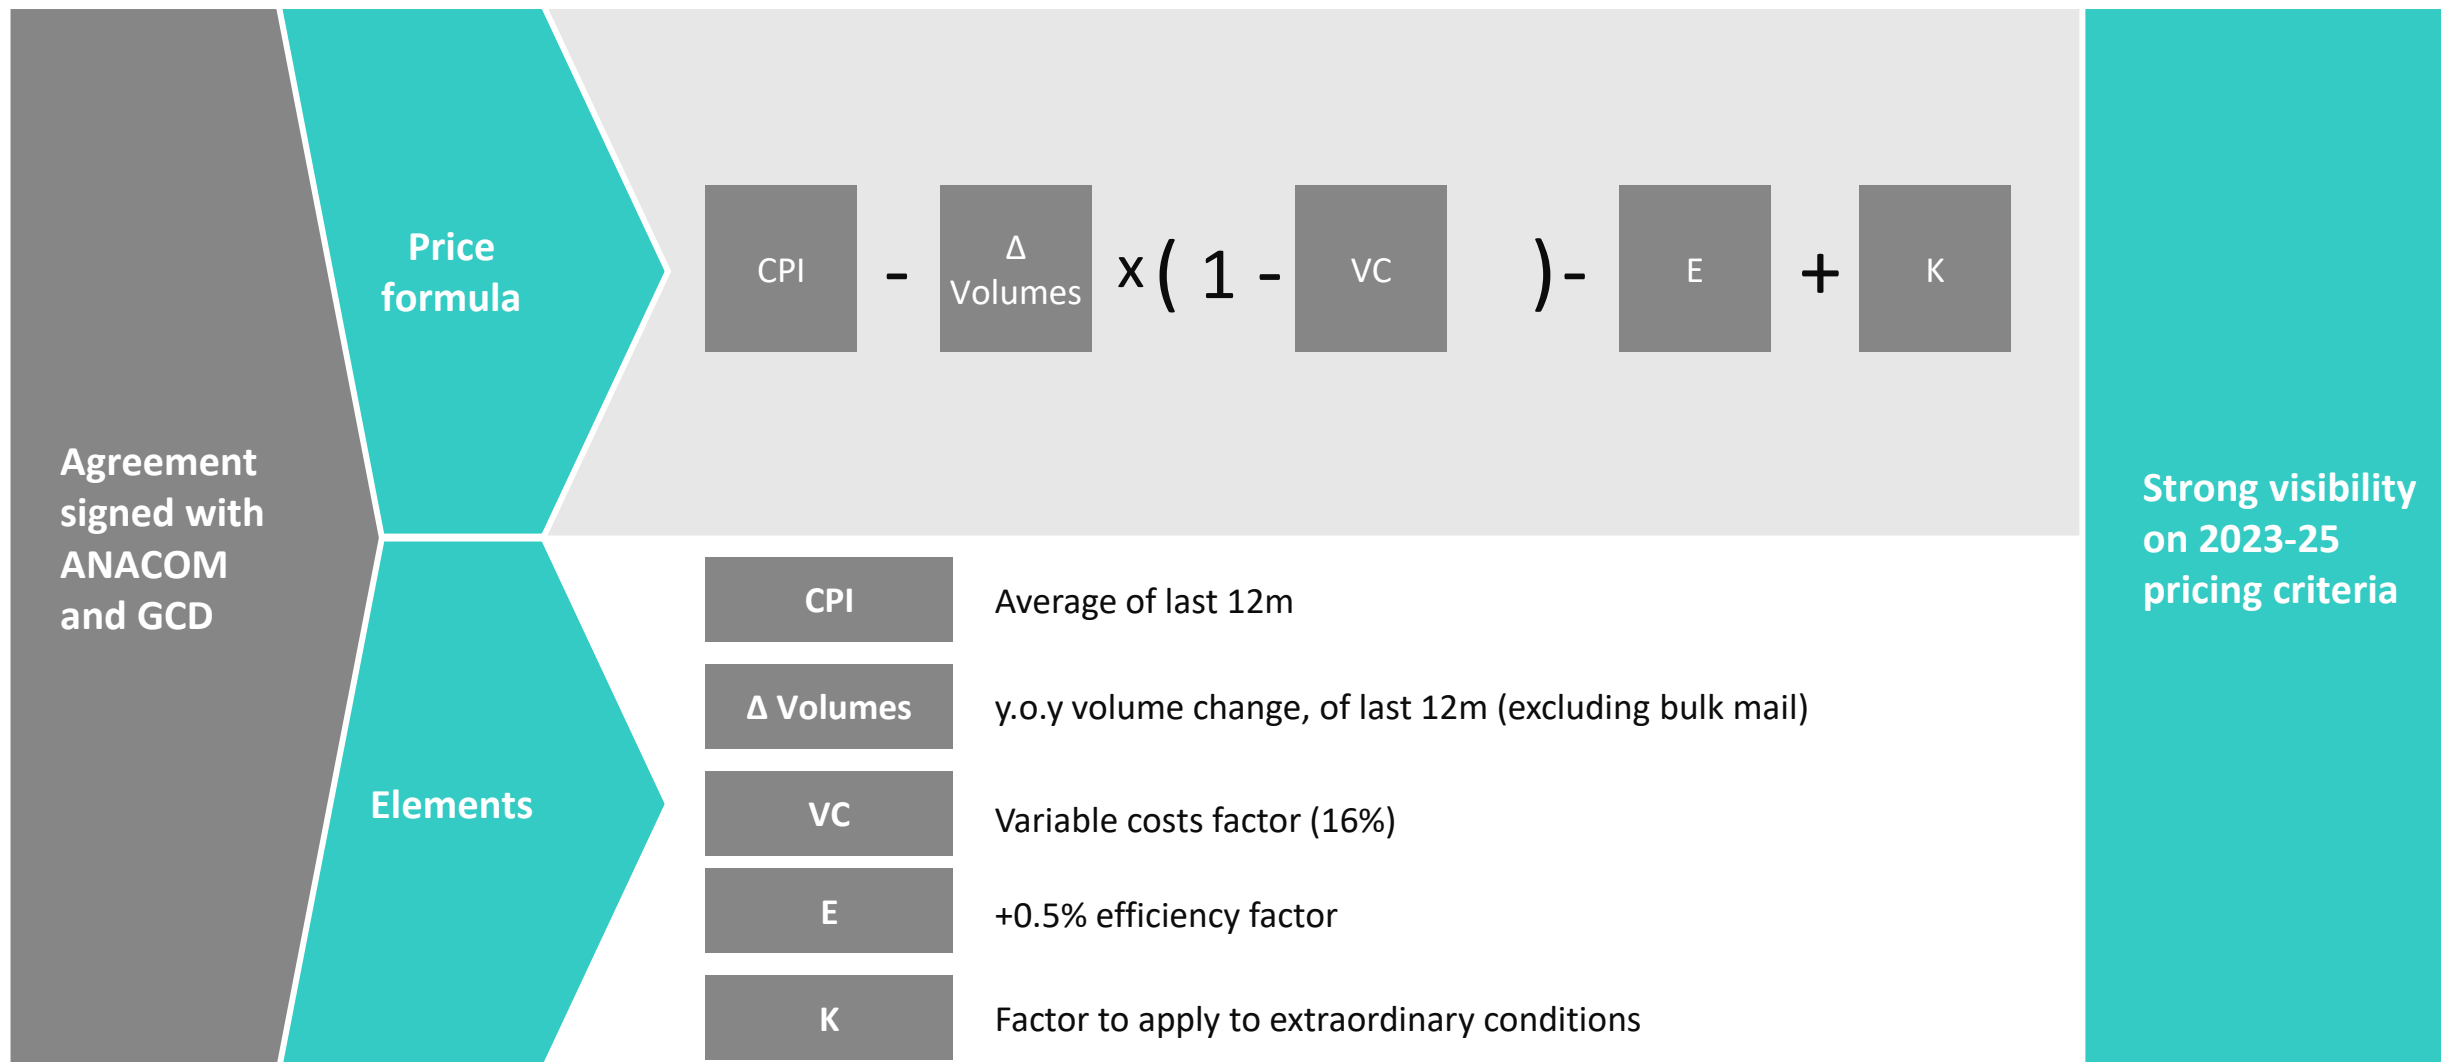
Agreement signed with ANACOM and GCD

Price formula

CPI - Δ Volumes x ( 1 - VC ) - E + K

Elements

| CPI | Average of last 12m |
|---|---|
| Δ Volumes | y.o.y volume change, of last 12m (excluding bulk mail) |
| VC | Variable costs factor (16%) |
| E | +0.5% efficiency factor |
| K | Factor to apply to extraordinary conditions |

Strong visibility on 2023-25 pricing criteria